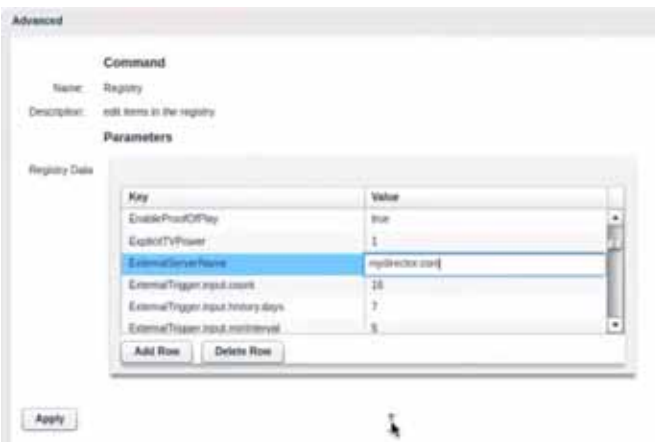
Advanced

Command

Name: Registry

Description: edit items in the registry

Parameters

Registry Data

| Key | Value |
|---|---|
| EnableProofOfPlay | true |
| ExplicitTVPower | 1 |
| ExternalServerName | mydirector.com |
| ExternalTrigger.input.count | 16 |
| ExternalTrigger.input.history.days | 7 |
| ExternalTrigger.input.minInterval | 5 |

Add Row Delete Row

Apply